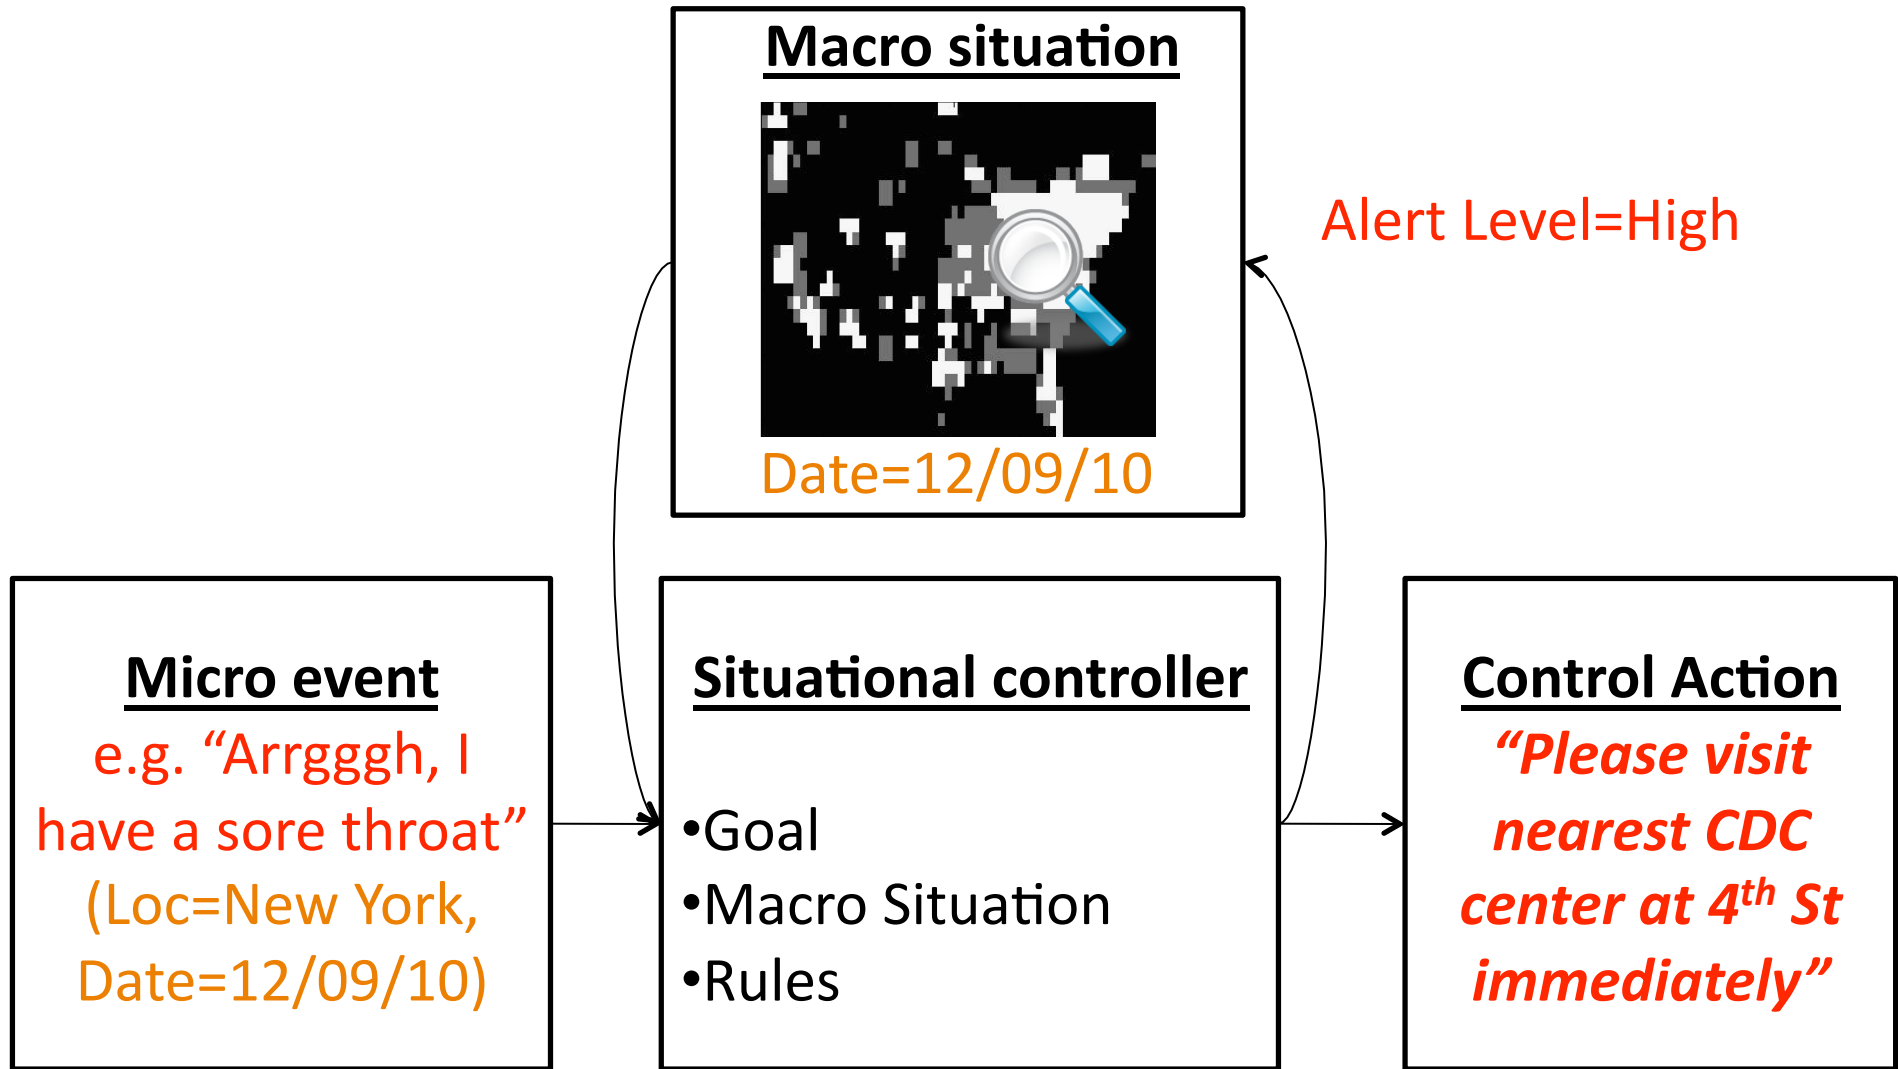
Macro situation

Date=12/09/10

Alert Level=High

Micro event
e.g. “Arrgggh, I have a sore throat”
(Loc=New York, Date=12/09/10)

Situational controller

•Goal
•Macro Situation
•Rules

Control Action
“Please visit nearest CDC center at $4^{th}$ St immediately”